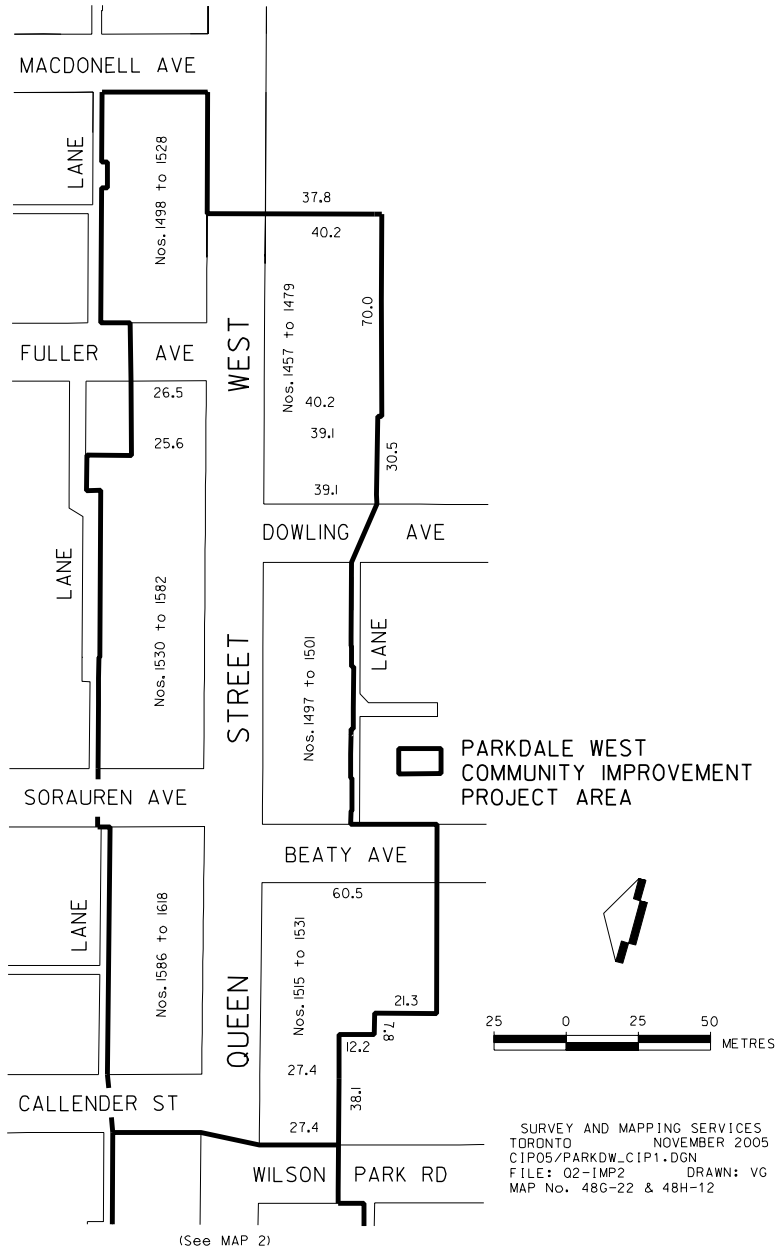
MACDONELL AVE

LANE

Nos. 1498 to 1528

37.8
40.2

Nos. 1457 to 1479

70.0

WEST

FULLER AVE

26.5
25.6

40.2
39.1

30.5

39.1

DOWLING AVE

LANE

Nos. 1530 to 1582

STREET

Nos. 1497 to 1501

LANE

PARKDALE WEST
COMMUNITY IMPROVEMENT
PROJECT AREA

SORAUREN AVE

BEATY AVE

60.5

LANE

Nos. 1586 to 1618

QUEEN

Nos. 1515 to 1531

21.3
7.8
12.2

27.4

38.1

25 0 25 50
METRES

CALLENDER ST

27.4

WILSON PARK RD

SURVEY AND MAPPING SERVICES
TORONTO NOVEMBER 2005
CIP05/PARKDW_CIP1.DGN
FILE: Q2-IMP2 DRAWN: VG
MAP No. 48G-22 & 48H-12

(See MAP 2)